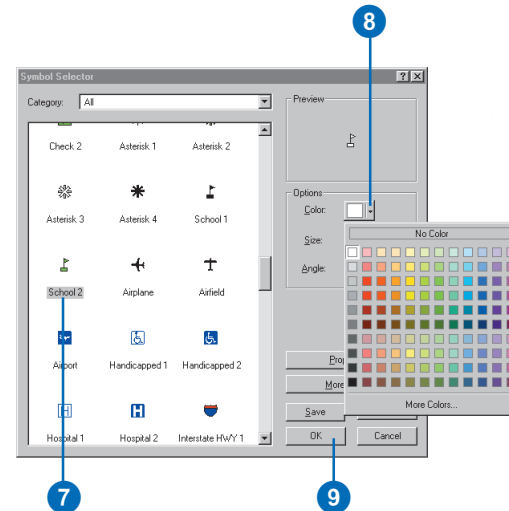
8

Symbol Selector ? X

Category: All

Check 2 Asterisk 1 Asterisk 2

Asterisk 3 Asterisk 4 School 1

School 2 Airplane Airfield

Airport Handicapped 1 Handicapped 2

Hospital 1 Hospital 2 Interstate HWY 1

Preview

Options

Color:

Size:

Angle:

No Color

More Colors...

Prop

More

Save

OK

Cancel

7

9